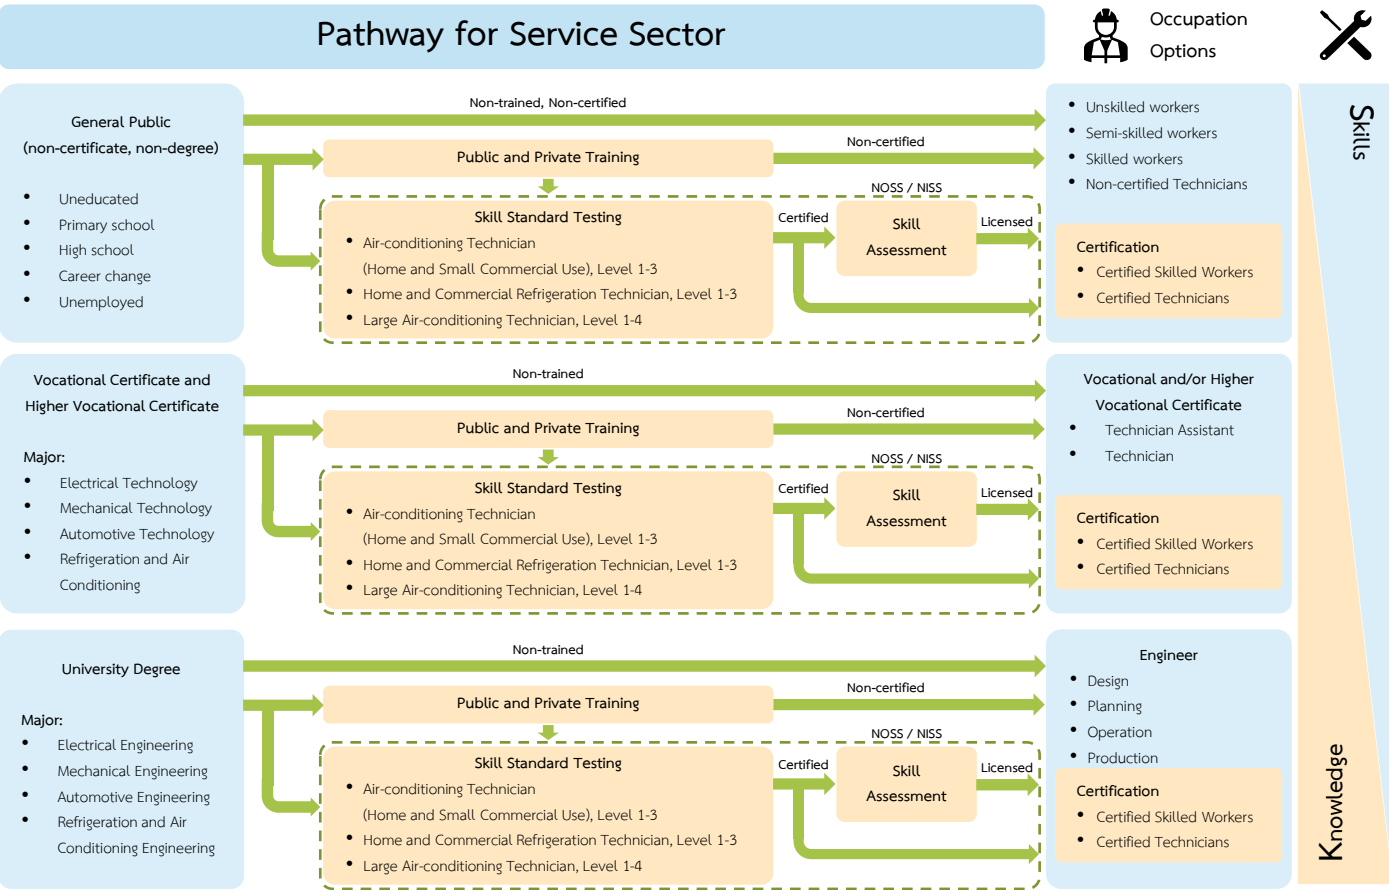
Pathway for Service Sector

Occupation Options

General Public (non-certificate, non-degree)

- Uneducated
- Primary school
- High school
- Career change
- Unemployed

Non-trained, Non-certified

Public and Private Training

Non-certified

NOSS / NISS

Skill Standard Testing
- Air-conditioning Technician (Home and Small Commercial Use), Level 1-3
- Home and Commercial Refrigeration Technician, Level 1-3
- Large Air-conditioning Technician, Level 1-4

Certified

Skill Assessment

Licensed

- Unskilled workers
- Semi-skilled workers
- Skilled workers
- Non-certified Technicians

Certification
- Certified Skilled Workers
- Certified Technicians

Vocational Certificate and Higher Vocational Certificate

Major:
- Electrical Technology
- Mechanical Technology
- Automotive Technology
- Refrigeration and Air Conditioning

Non-trained

Public and Private Training

Non-certified

NOSS / NISS

Skill Standard Testing
- Air-conditioning Technician (Home and Small Commercial Use), Level 1-3
- Home and Commercial Refrigeration Technician, Level 1-3
- Large Air-conditioning Technician, Level 1-4

Certified

Skill Assessment

Licensed

Vocational and/or Higher Vocational Certificate
- Technician Assistant
- Technician

Certification
- Certified Skilled Workers
- Certified Technicians

University Degree

Major:
- Electrical Engineering
- Mechanical Engineering
- Automotive Engineering
- Refrigeration and Air Conditioning Engineering

Non-trained

Public and Private Training

Non-certified

NOSS / NISS

Skill Standard Testing
- Air-conditioning Technician (Home and Small Commercial Use), Level 1-3
- Home and Commercial Refrigeration Technician, Level 1-3
- Large Air-conditioning Technician, Level 1-4

Certified

Skill Assessment

Licensed

Engineer
- Design
- Planning
- Operation
- Production

Certification
- Certified Skilled Workers
- Certified Technicians

Skills

Knowledge